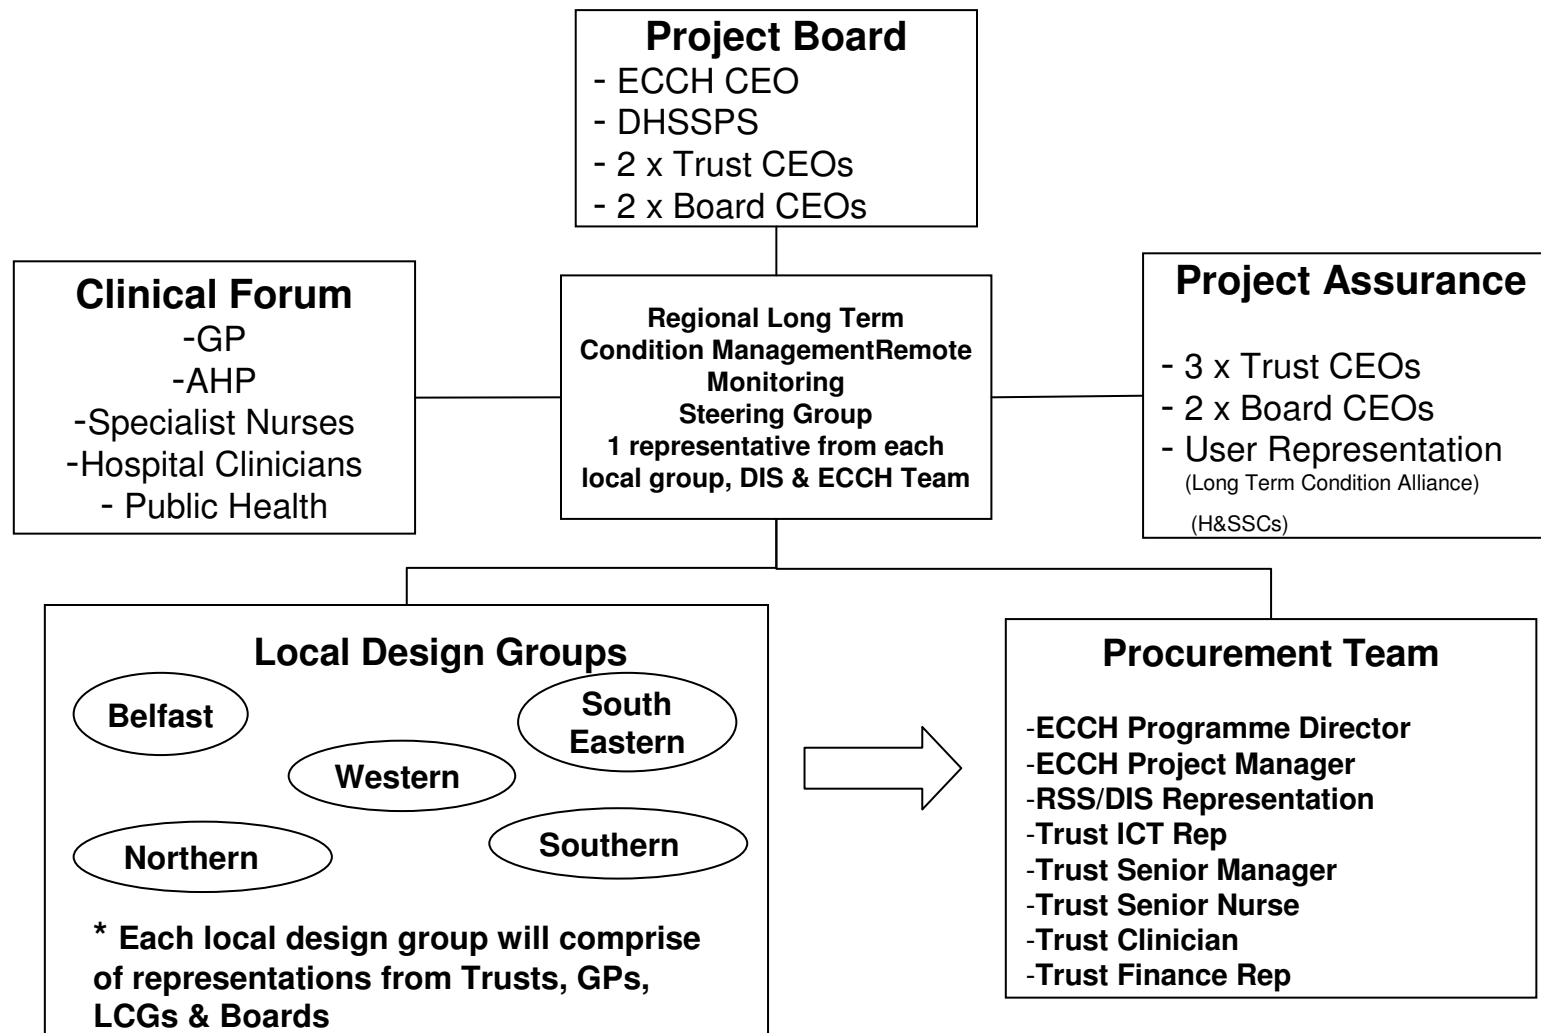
**Project Board**
- ECCH CEO
- DHSSPS
- 2 x Trust CEOs
- 2 x Board CEOs

**Clinical Forum**
-GP
-AHP
-Specialist Nurses
-Hospital Clinicians
- Public Health

**Regional Long Term Condition ManagementRemote Monitoring Steering Group**
**1 representative from each local group, DIS & ECCH Team**

**Project Assurance**
- 3 x Trust CEOs
- 2 x Board CEOs
- User Representation
(Long Term Condition Alliance)
(H&SSCs)

**Local Design Groups**
Belfast
South Eastern
Western
Northern
Southern

* Each local design group will comprise of representations from Trusts, GPs, LCGs & Boards

**Procurement Team**
-ECCH Programme Director
-ECCH Project Manager
-RSS/DIS Representation
-Trust ICT Rep
-Trust Senior Manager
-Trust Senior Nurse
-Trust Clinician
-Trust Finance Rep